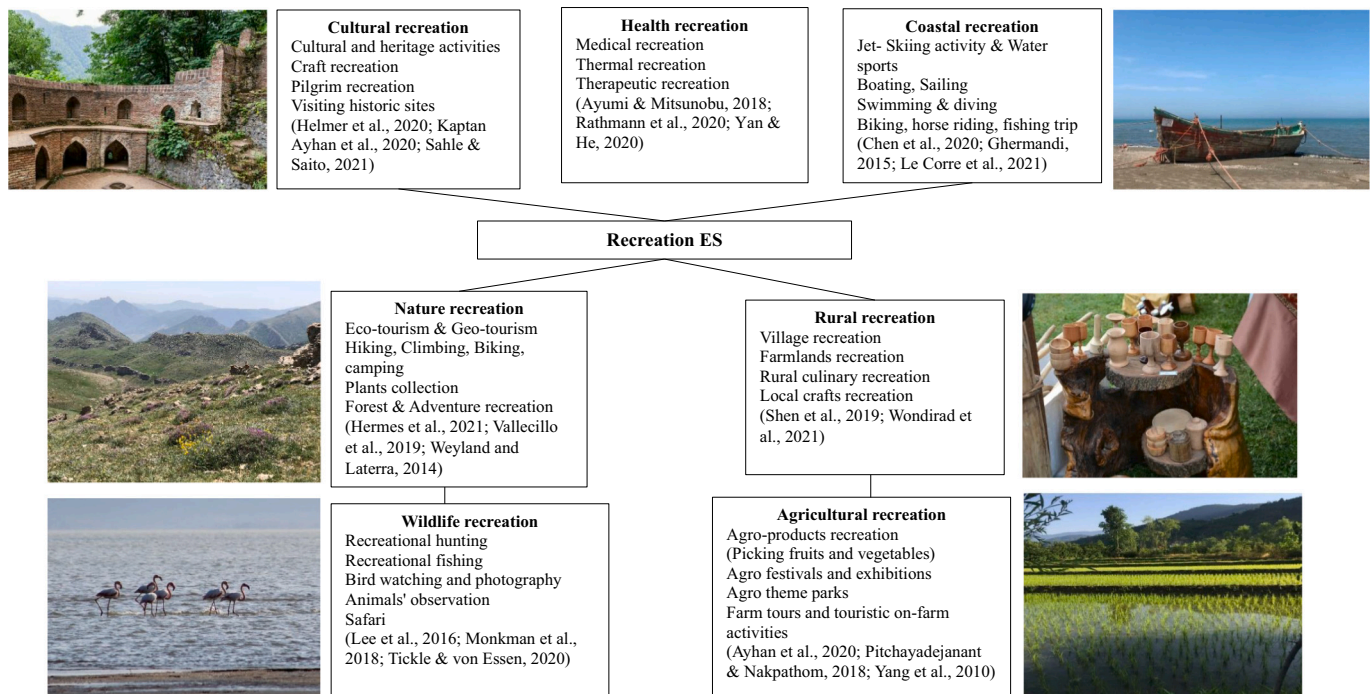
Cultural recreation
Cultural and heritage activities
Craft recreation
Pilgrim recreation
Visiting historic sites
(Helmer et al., 2020; Kaptan Ayhan et al., 2020; Sahle & Saito, 2021)

Health recreation
Medical recreation
Thermal recreation
Therapeutic recreation
(Ayumi & Mitsunobu, 2018; Rathmann et al., 2020; Yan & He, 2020)

Coastal recreation
Jet- Skiing activity & Water sports
Boating, Sailing
Swimming & diving
Biking, horse riding, fishing trip
(Chen et al., 2020; Ghermandi, 2015; Le Corre et al., 2021)

Recreation ES

Nature recreation
Eco-tourism & Geo-tourism
Hiking, Climbing, Biking, camping
Plants collection
Forest & Adventure recreation
(Hermes et al., 2021; Vallecillo et al., 2019; Weyland and Laterra, 2014)

Rural recreation
Village recreation
Farmlands recreation
Rural culinary recreation
Local crafts recreation
(Shen et al., 2019; Wondirad et al., 2021)

Wildlife recreation
Recreational hunting
Recreational fishing
Bird watching and photography
Animals' observation
Safari
(Lee et al., 2016; Monkman et al., 2018; Tickle & von Essen, 2020)

Agricultural recreation
Agro-products recreation
(Picking fruits and vegetables)
Agro festivals and exhibitions
Agro theme parks
Farm tours and touristic on-farm activities
(Ayhan et al., 2020; Pitchayadejanant & Nakpathom, 2018; Yang et al., 2010)